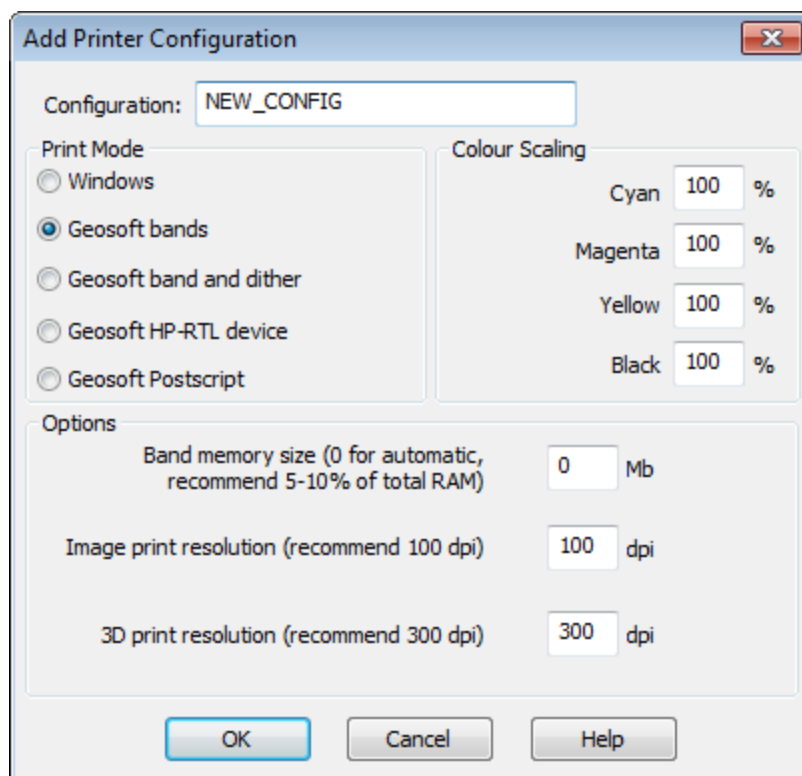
Add Printer Configuration

Configuration: NEW_CONFIG

Print Mode
Windows
Geosoft bands
Geosoft band and dither
Geosoft HP-RTL device
Geosoft Postscript

Colour Scaling
Cyan 100 %
Magenta 100 %
Yellow 100 %
Black 100 %

Options
Band memory size (0 for automatic, recommend 5-10% of total RAM) 0 Mb
Image print resolution (recommend 100 dpi) 100 dpi
3D print resolution (recommend 300 dpi) 300 dpi

OK Cancel Help